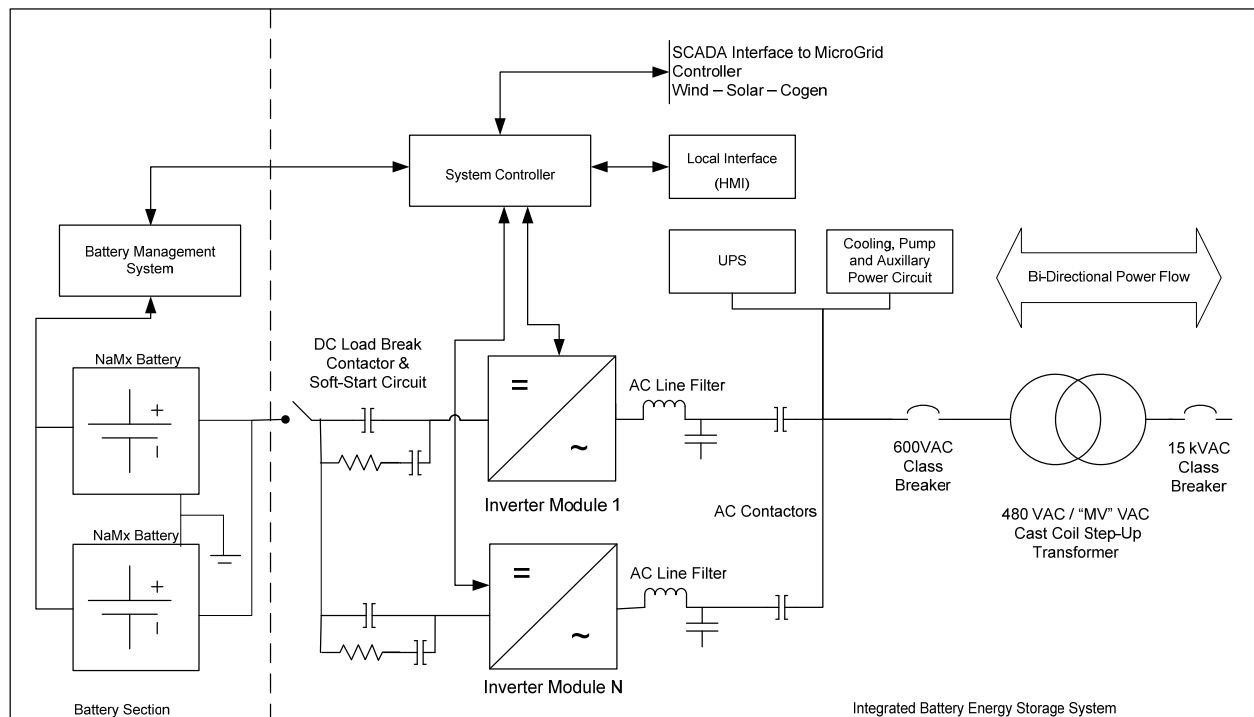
SCADA Interface to MicroGrid Controller
Wind – Solar – Cogen

System Controller

Local Interface
(HMI)

Battery Management System

UPS

Cooling, Pump and Auxillary Power Circuit

Bi-Directional Power Flow

NaMx Battery

+
-

DC Load Break Contactor & Soft-Start Circuit

=
~

AC Line Filter

600VAC Class Breaker

15 kVAC Class Breaker

Inverter Module 1

AC Contactors

480 VAC / "MV" VAC Cast Coil Step-Up Transformer

NaMx Battery

+
-

=
~

AC Line Filter

Inverter Module N

Battery Section

Integrated Battery Energy Storage System